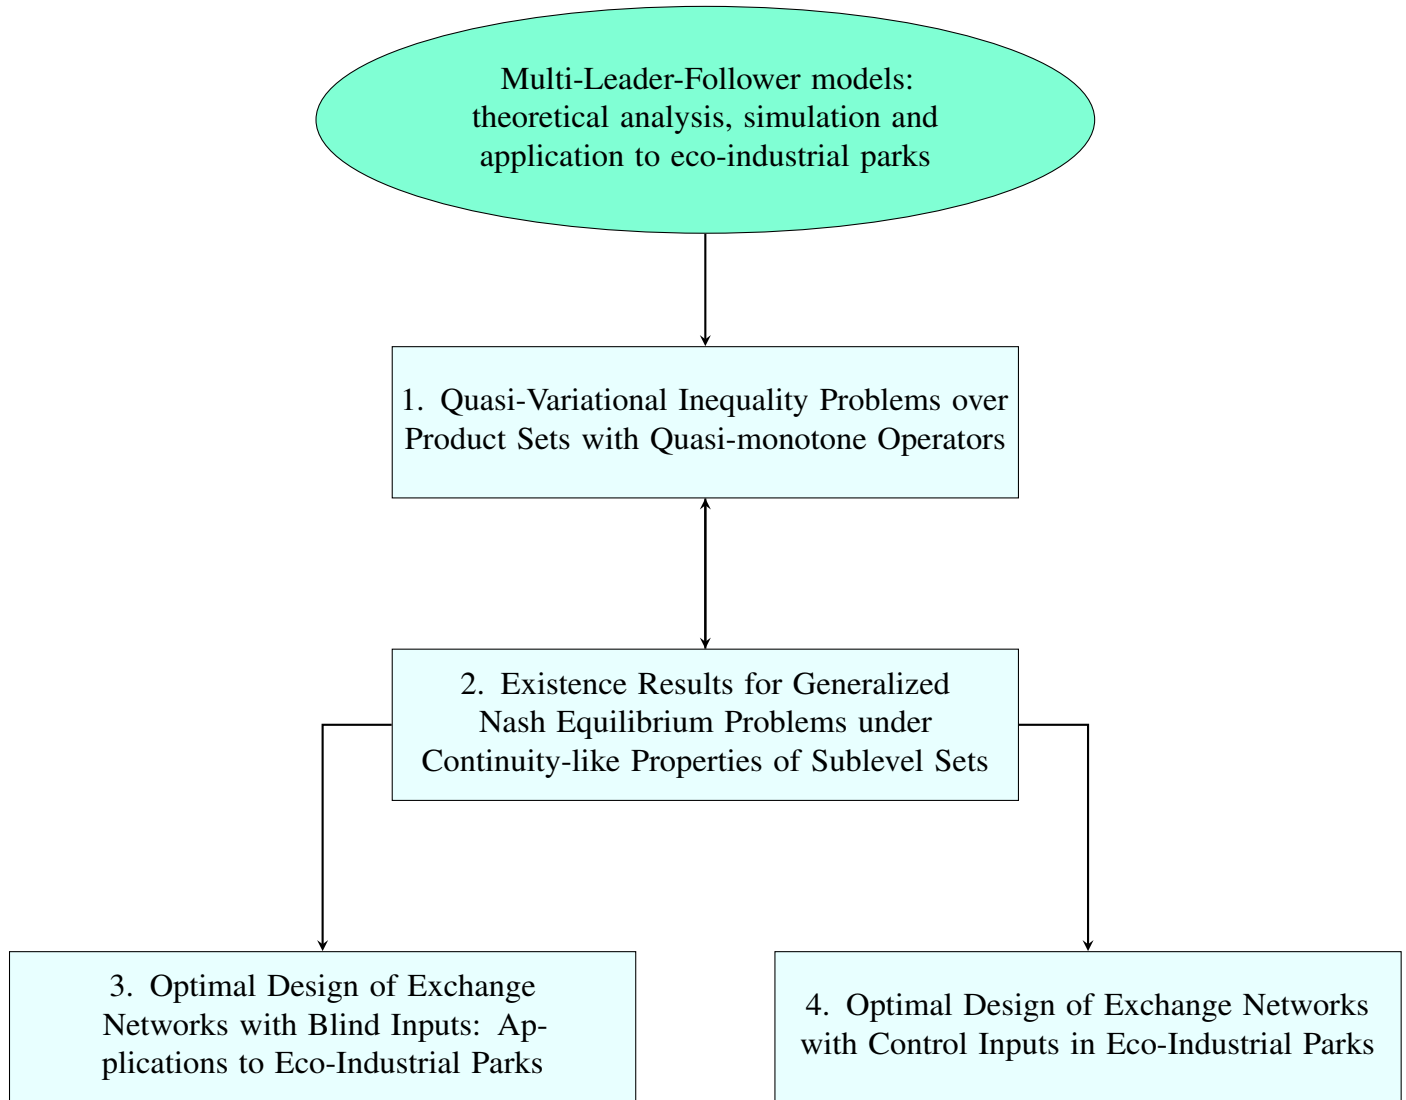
Multi-Leader-Follower models: theoretical analysis, simulation and application to eco-industrial parks

1. Quasi-Variational Inequality Problems over Product Sets with Quasi-monotone Operators

2. Existence Results for Generalized Nash Equilibrium Problems under Continuity-like Properties of Sublevel Sets

3. Optimal Design of Exchange Networks with Blind Inputs: Applications to Eco-Industrial Parks

4. Optimal Design of Exchange Networks with Control Inputs in Eco-Industrial Parks